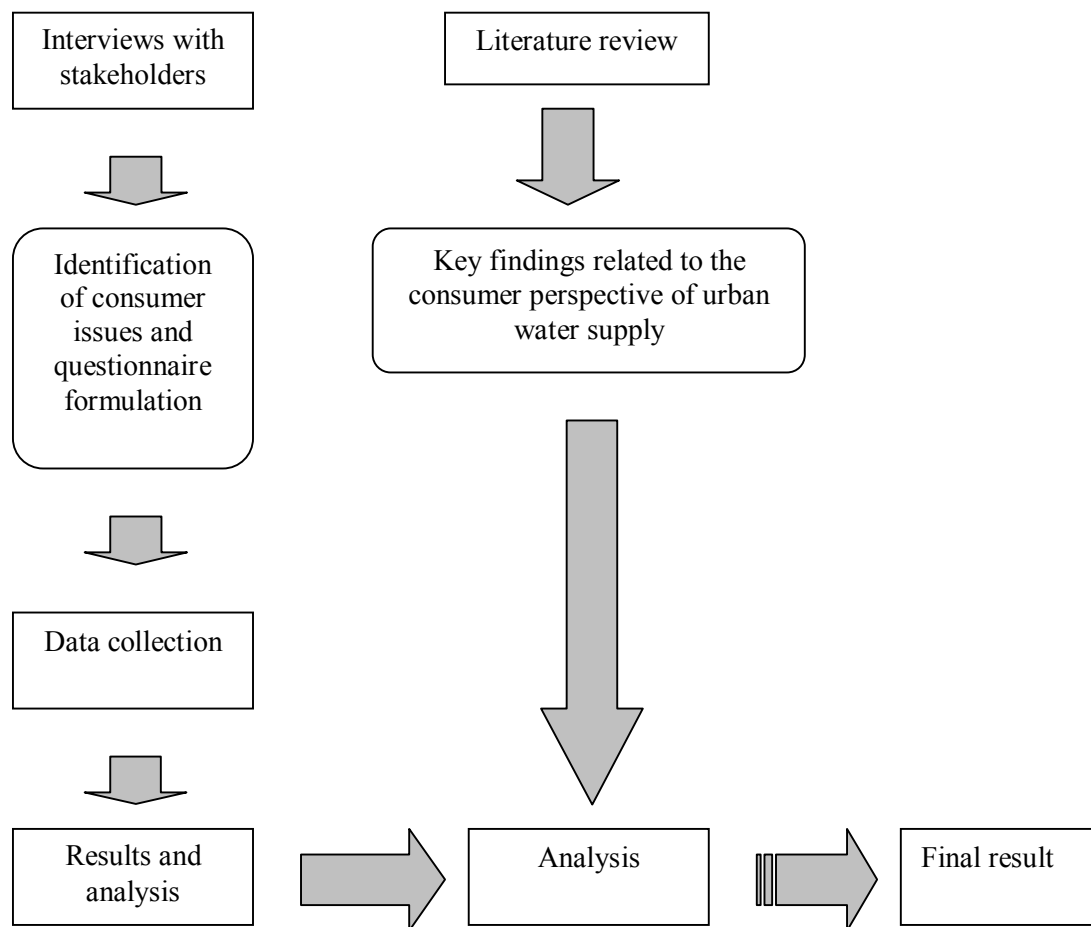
Interviews with stakeholders

Literature review

Identification of consumer issues and questionnaire formulation

Key findings related to the consumer perspective of urban water supply

Data collection

Results and analysis

Analysis

Final result